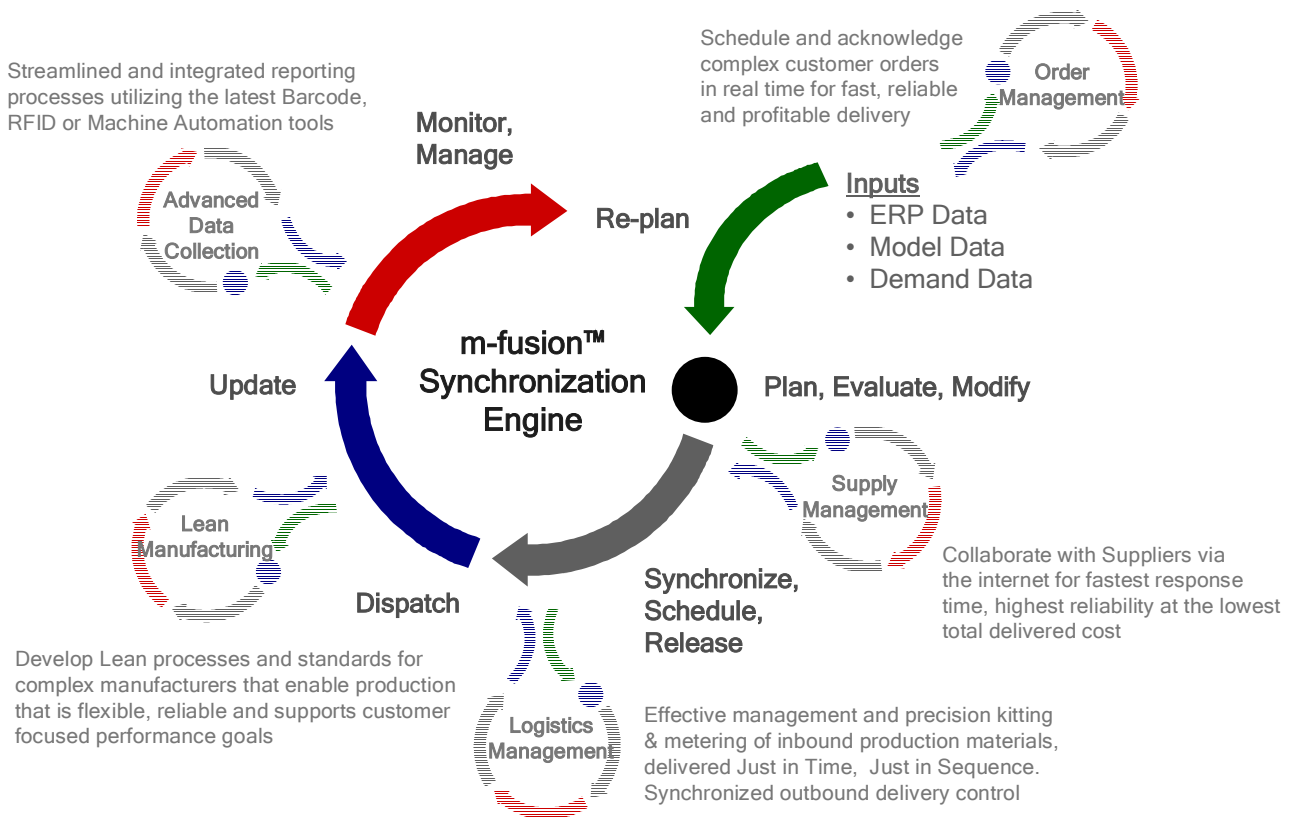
Streamlined and integrated reporting processes utilizing the latest Barcode, RFID or Machine Automation tools

Advanced Data Collection

Monitor, Manage

Re-plan

Schedule and acknowledge complex customer orders in real time for fast, reliable and profitable delivery

Order Management

Inputs
• ERP Data
• Model Data
• Demand Data

m-fusion™ Synchronization Engine

Update

Plan, Evaluate, Modify

Supply Management

Collaborate with Suppliers via the internet for fastest response time, highest reliability at the lowest total delivered cost

Lean Manufacturing

Dispatch

Synchronize, Schedule, Release

Develop Lean processes and standards for complex manufacturers that enable production that is flexible, reliable and supports customer focused performance goals

Logistics Management

Effective management and precision kitting & metering of inbound production materials, delivered Just in Time, Just in Sequence. Synchronized outbound delivery control